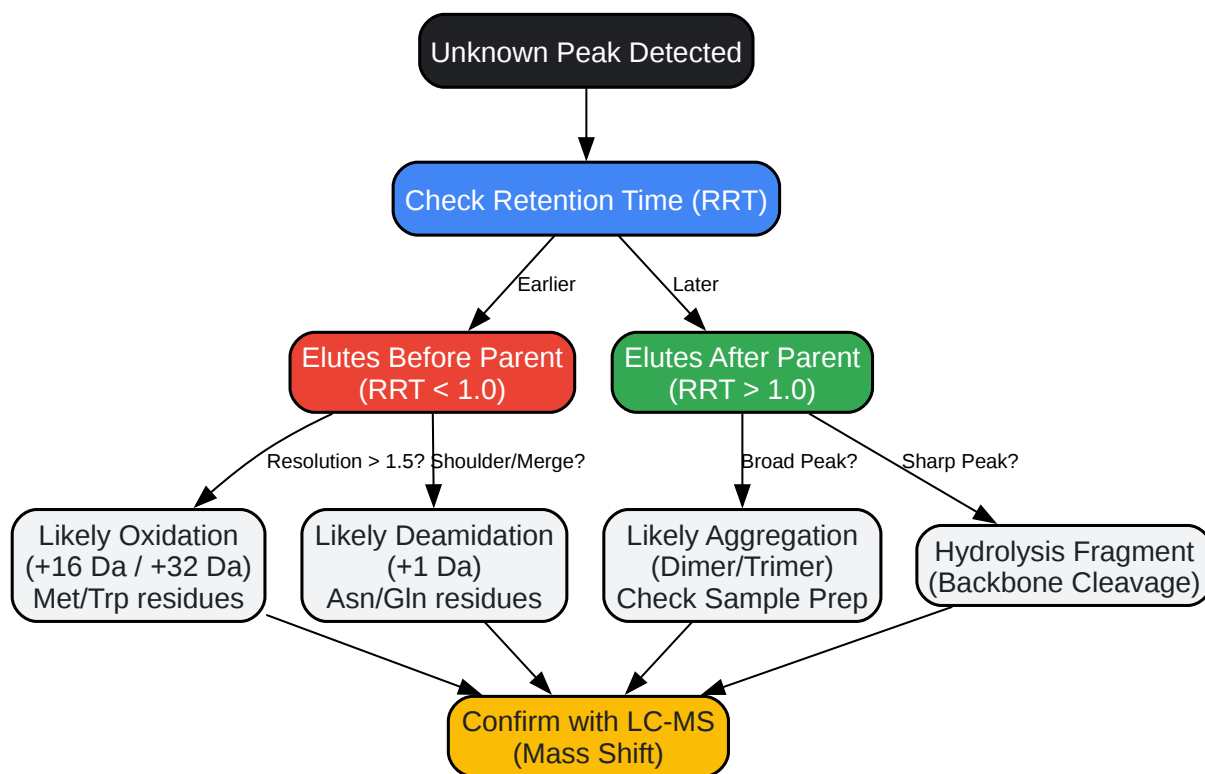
Unknown Peak Detected

Check Retention Time (RRT)

Earlier

Later

Elutes Before Parent
(RRT < 1.0)

Elutes After Parent
(RRT > 1.0)

Resolution > 1.5?

Shoulder/Merge?

Broad Peak?

Sharp Peak?

Likely Oxidation
(+16 Da / +32 Da)
Met/Trp residues

Likely Deamidation
(+1 Da)
Asn/Gln residues

Likely Aggregation
(Dimer/Trimer)
Check Sample Prep

Hydrolysis Fragment
(Backbone Cleavage)

Confirm with LC-MS
(Mass Shift)